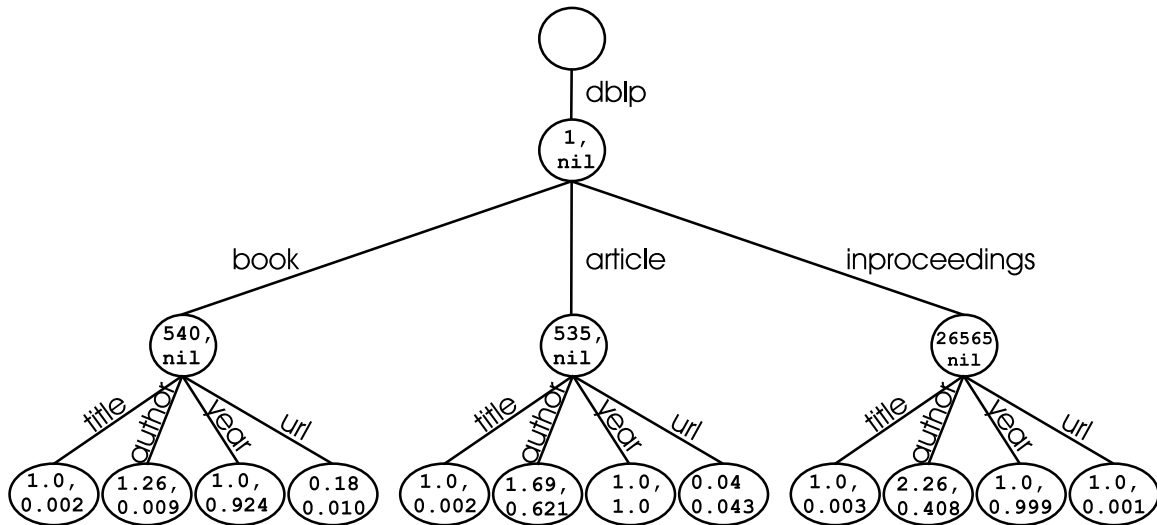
dblp

1, nil

book

article

inproceedings

540, nil

535, nil

26565 nil

title

author

year

url

1.0, 0.002

1.26, 0.009

1.0, 0.924

0.18 0.010

title

author

year

url

1.0, 0.002

1.69, 0.621

1.0, 1.0

0.04 0.043

title

author

year

url

1.0, 0.003

2.26, 0.408

1.0, 0.999

1.0, 0.001